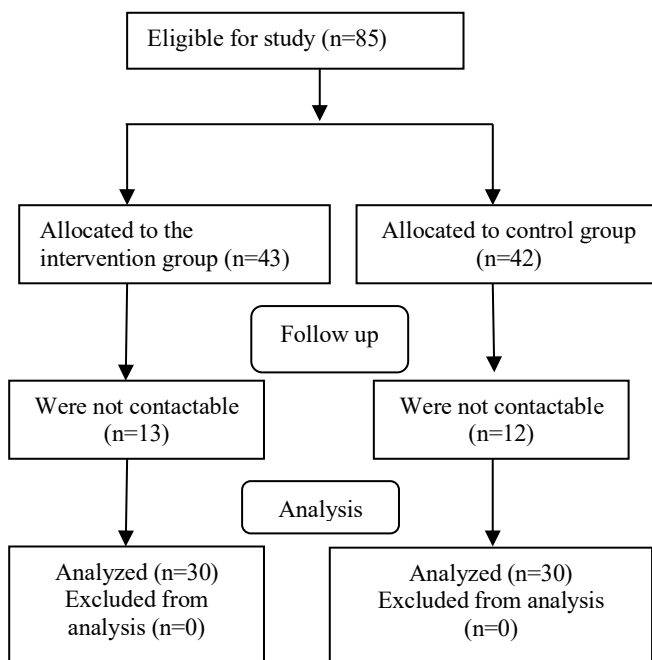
Eligible for study (n=85)

Allocated to the intervention group (n=43)

Allocated to control group (n=42)

Follow up

Were not contactable (n=13)

Were not contactable (n=12)

Analysis

Analyzed (n=30) Excluded from analysis (n=0)

Analyzed (n=30) Excluded from analysis (n=0)